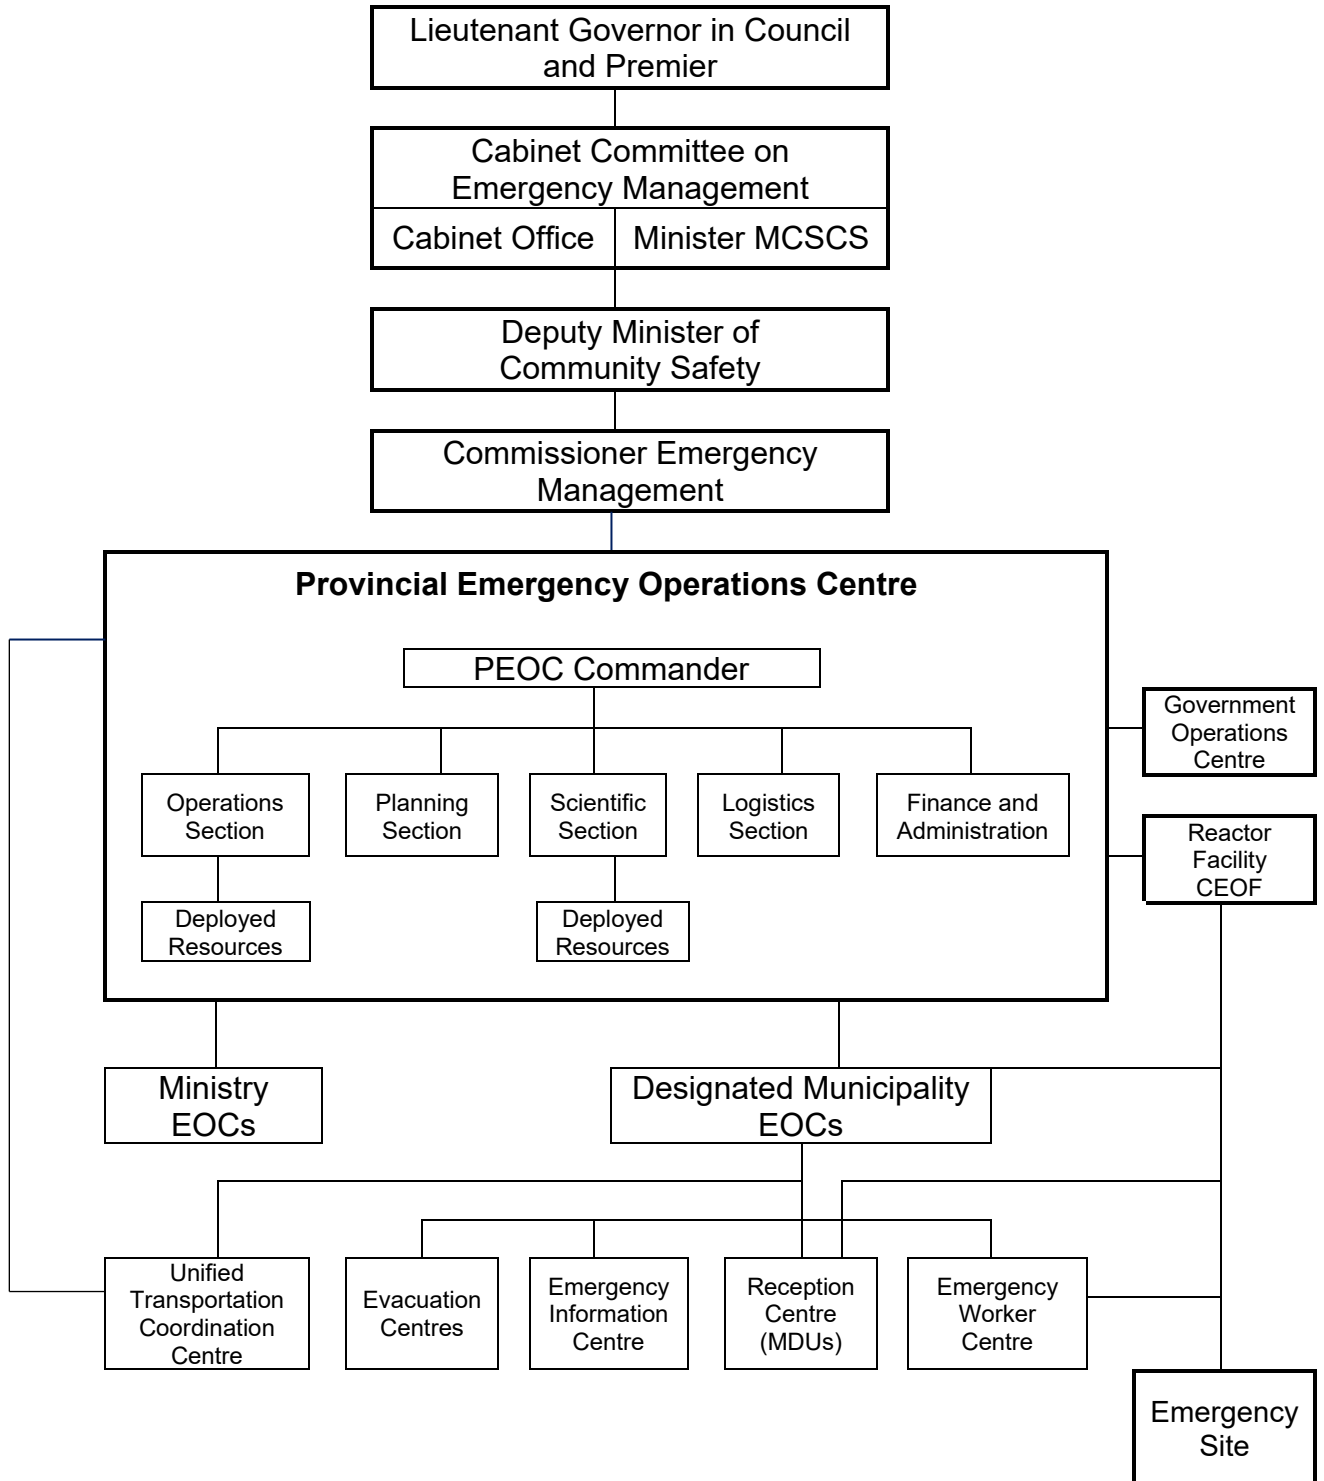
Lieutenant Governor in Council and Premier

Cabinet Committee on Emergency Management

Cabinet Office

Minister MCSCS

Deputy Minister of Community Safety

Commissioner Emergency Management

**Provincial Emergency Operations Centre**

PEOC Commander

Operations Section

Planning Section

Scientific Section

Logistics Section

Finance and Administration

Deployed Resources

Deployed Resources

Government Operations Centre

Reactor Facility CEOF

Ministry EOCs

Designated Municipality EOCs

Unified Transportation Coordination Centre

Evacuation Centres

Emergency Information Centre

Reception Centre (MDUs)

Emergency Worker Centre

Emergency Site